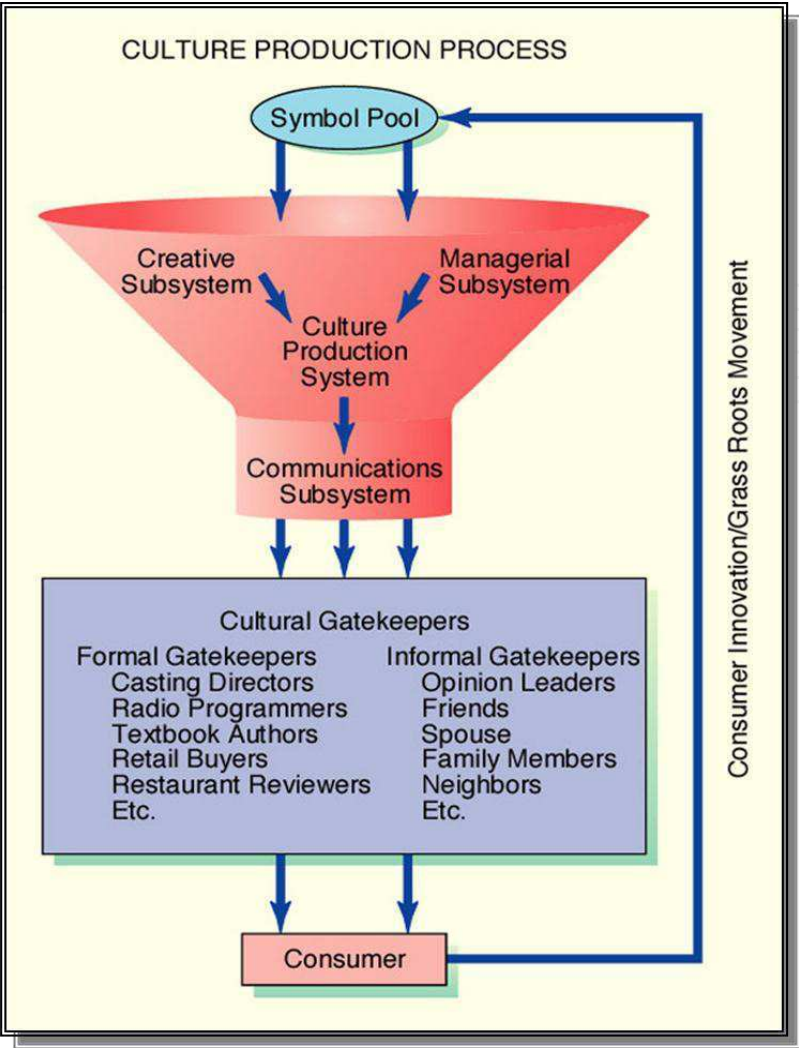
CULTURE PRODUCTION PROCESS

Symbol Pool

Creative Subsystem

Managerial Subsystem

Culture Production System

Communications Subsystem

Cultural Gatekeepers

Formal Gatekeepers
Casting Directors
Radio Programmers
Textbook Authors
Retail Buyers
Restaurant Reviewers
Etc.

Informal Gatekeepers
Opinion Leaders
Friends
Spouse
Family Members
Neighbors
Etc.

Consumer

Consumer Innovation/Grass Roots Movement